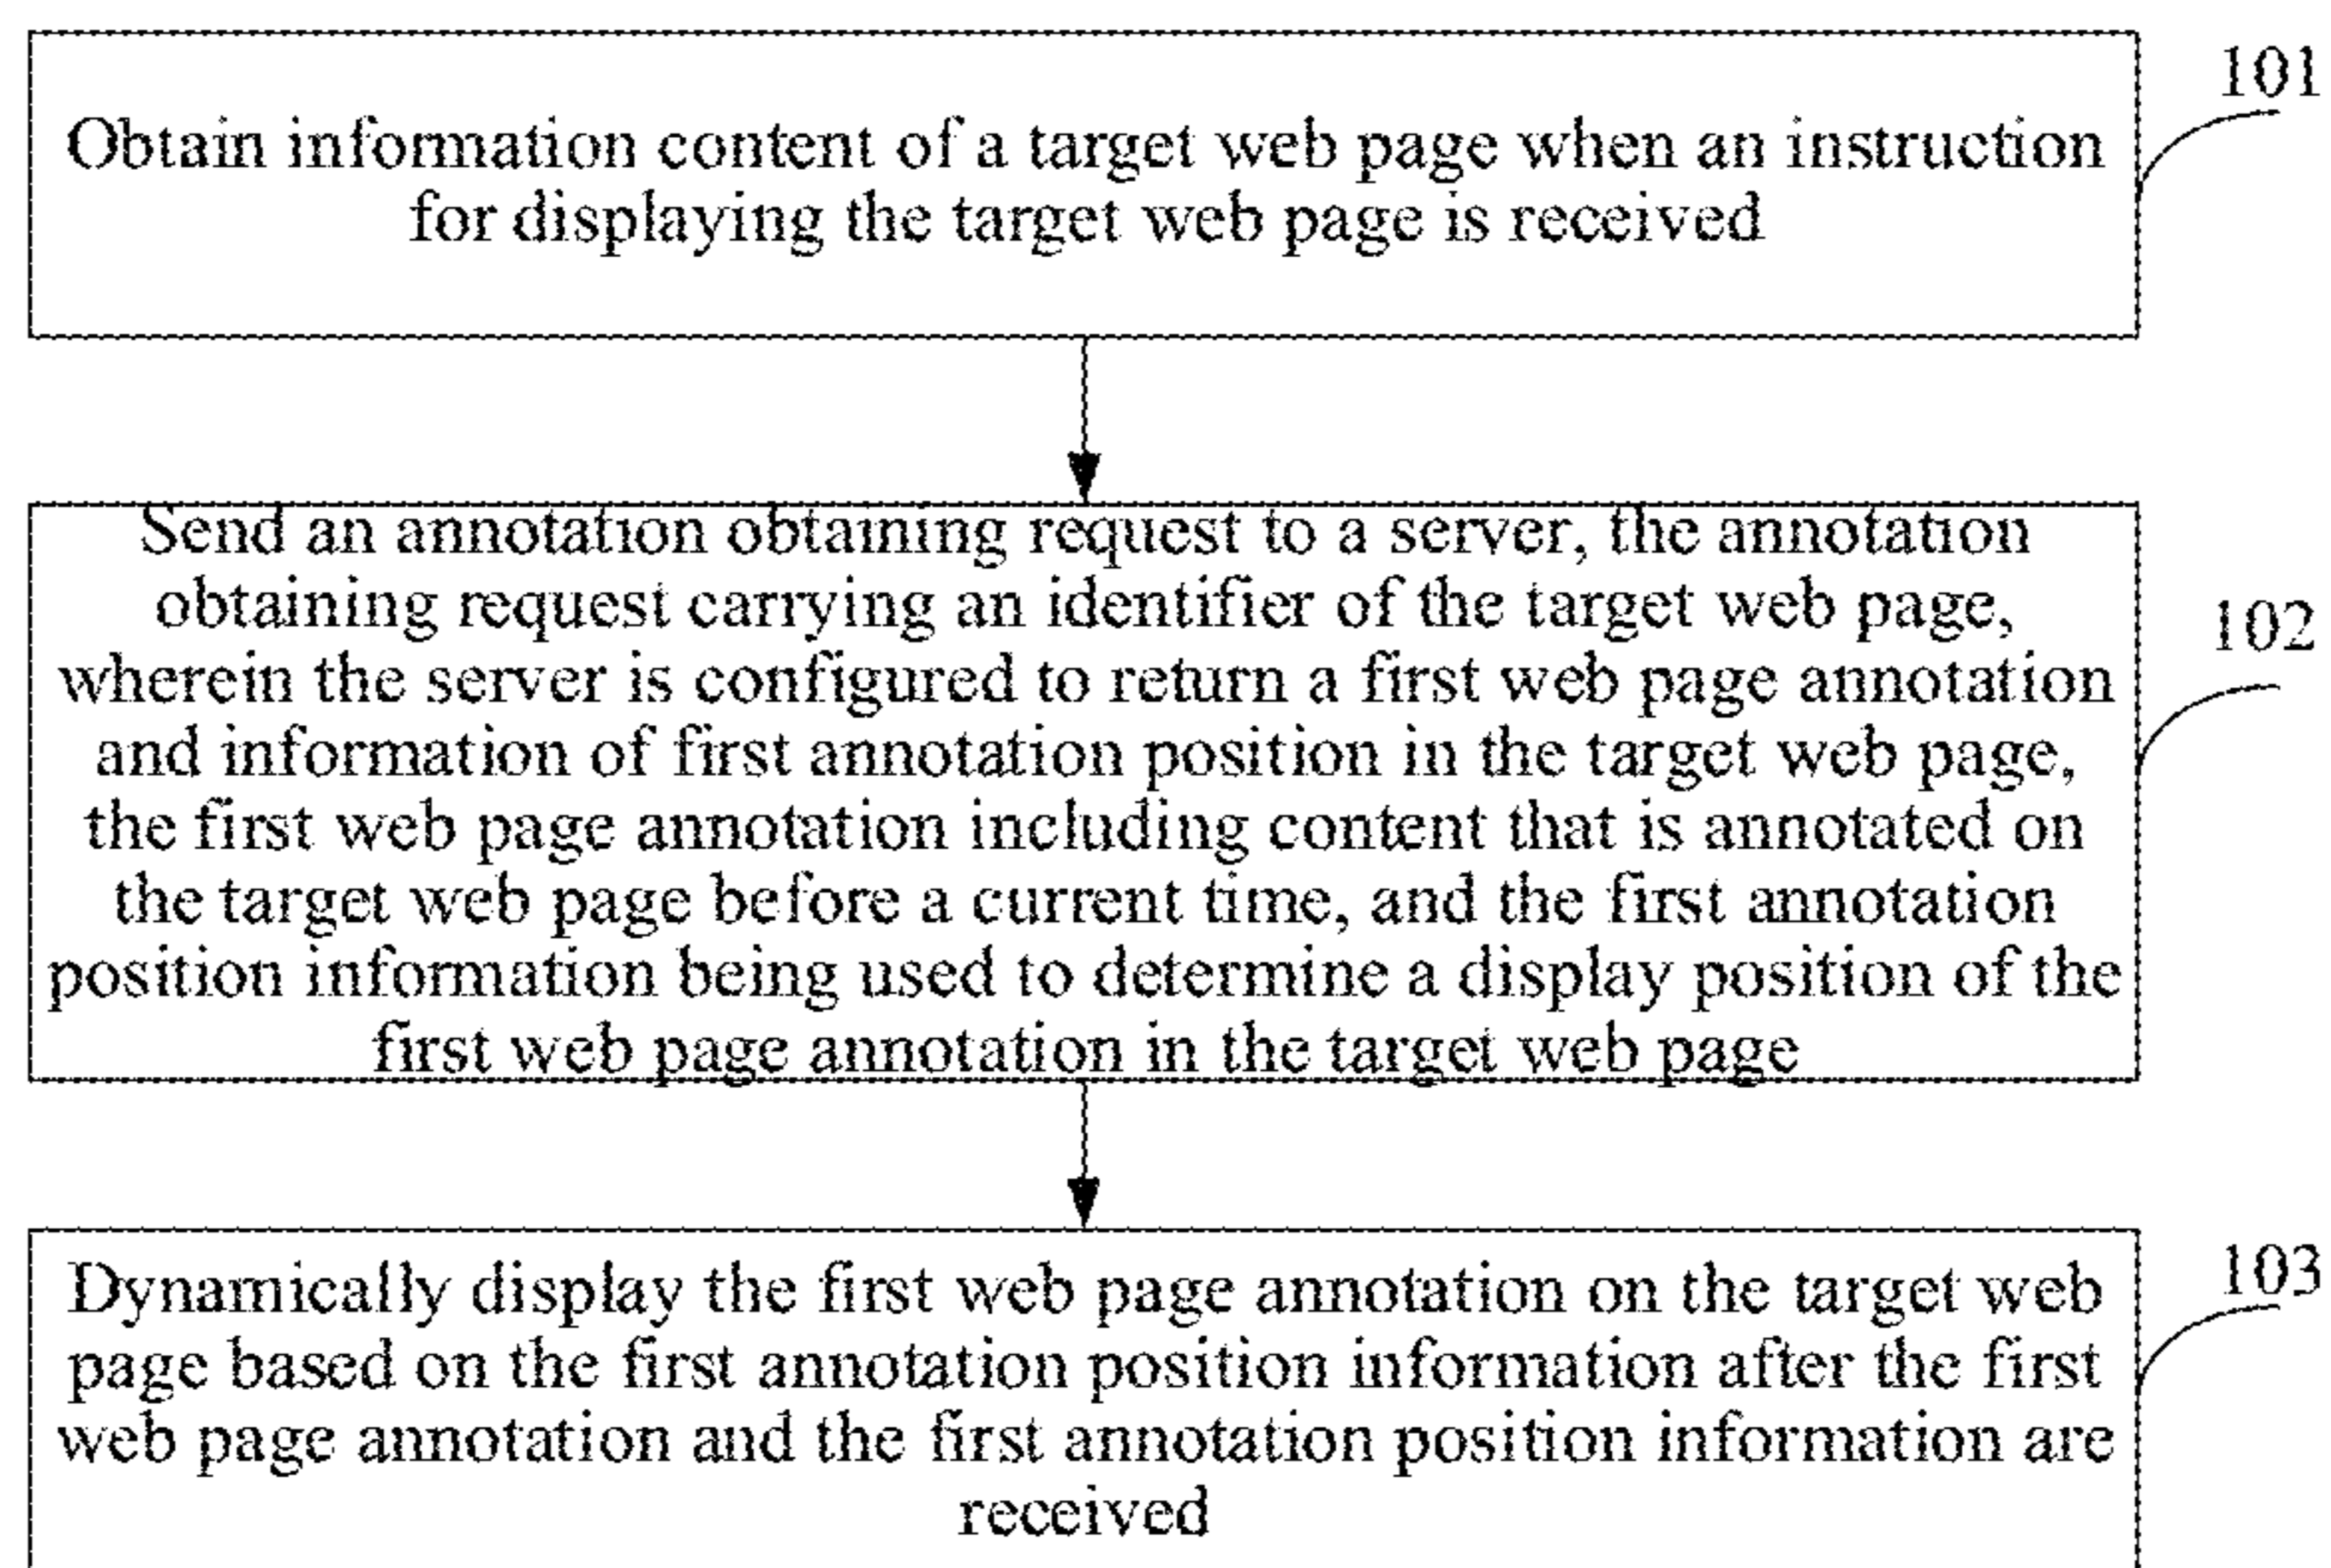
101

Obtain information content of a target web page when an instruction for displaying the target web page is received

Send an annotation obtaining request to a server, the annotation obtaining request carrying an identifier of the target web page, wherein the server is configured to return a first web page annotation and information of first annotation position in the target web page, the first web page annotation including content that is annotated on the target web page before a current time, and the first annotation position information being used to determine a display position of the first web page annotation in the target web page

102

103

Dynamically display the first web page annotation on the target web page based on the first annotation position information after the first web page annotation and the first annotation position information are received